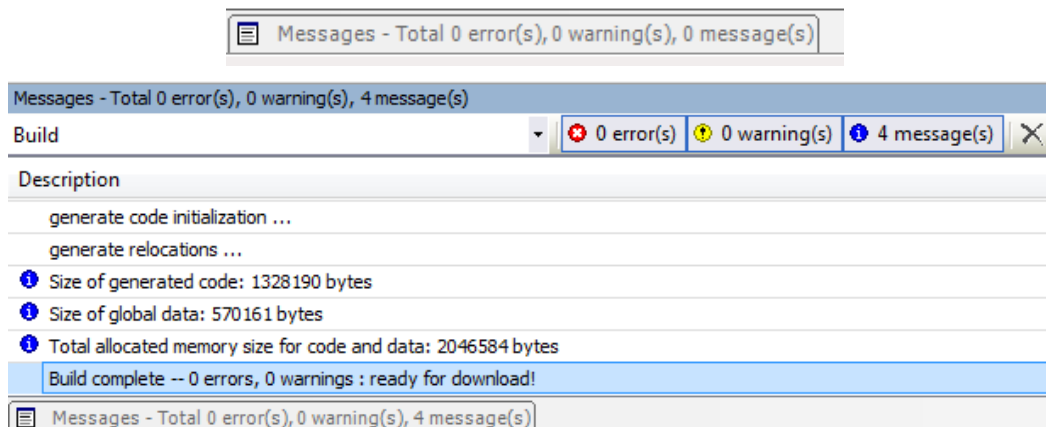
Messages - Total 0 error(s), 0 warning(s), 0 message(s)

Messages - Total 0 error(s), 0 warning(s), 4 message(s)

Build

0 error(s) | 0 warning(s) | 4 message(s)

Description

generate code initialization ...

generate relocations ...

Size of generated code: 1328190 bytes

Size of global data: 570161 bytes

Total allocated memory size for code and data: 2046584 bytes

Build complete -- 0 errors, 0 warnings : ready for download!

Messages - Total 0 error(s), 0 warning(s), 4 message(s)